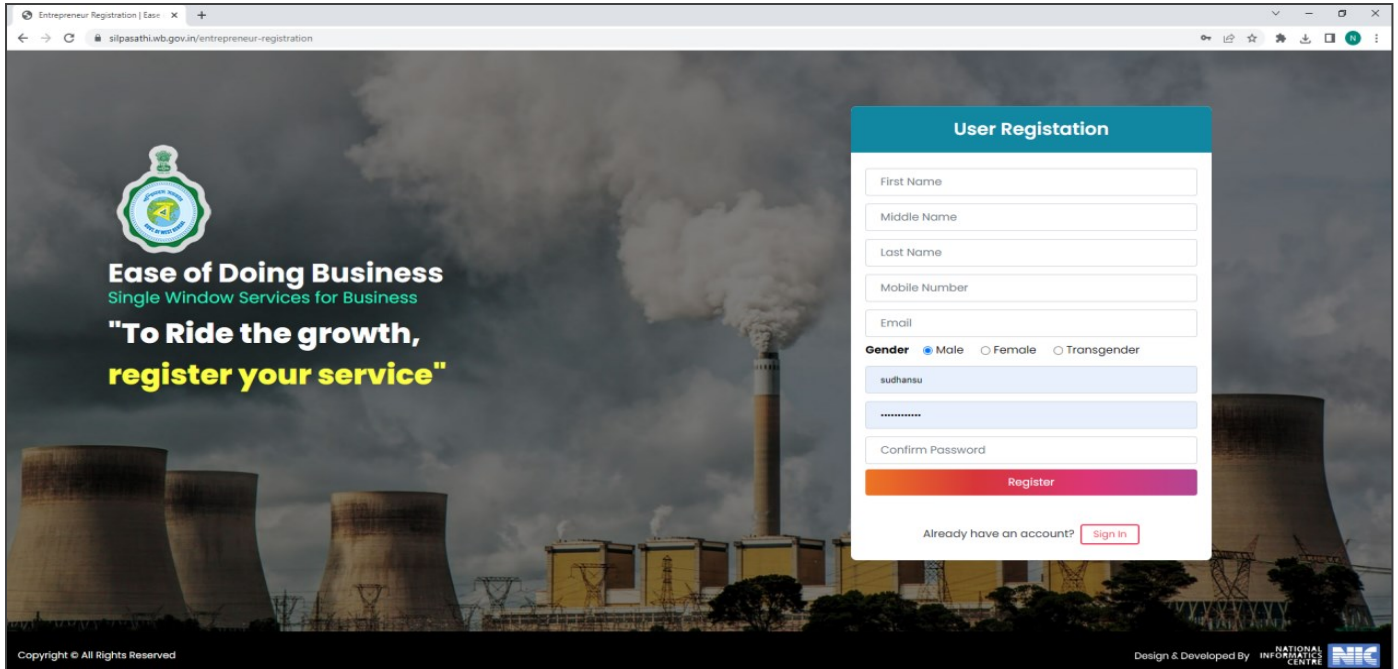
Entrepreneur Registration | Ease ×
silpasathi.wb.gov.in/entrepreneur-registration

Ease of Doing Business
Single Window Services for Business
"To Ride the growth, register your service"

User Registation
First Name
Middle Name
Last Name
Mobile Number
Email
Gender Male Female Transgender
sudhansu
•••••••••••••
Confirm Password
Register
Already have an account? Sign In

Copyright © All Rights Reserved
Design & Developed By NATIONAL INFORMATICS CENTRE NIC